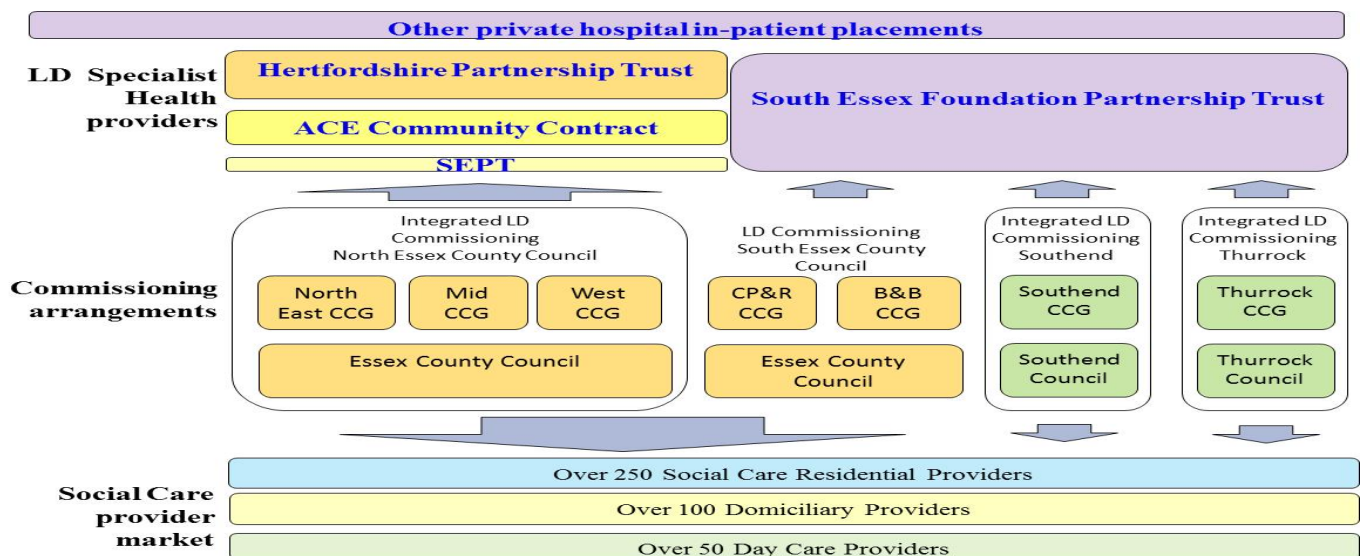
Other private hospital in-patient placements

LD Specialist Health providers

Hertfordshire Partnership Trust

ACE Community Contract

SEPT

South Essex Foundation Partnership Trust

Commissioning arrangements

Integrated LD Commissioning North Essex County Council

North East CCG

Mid CCG

West CCG

Essex County Council

LD Commissioning South Essex County Council

CP&R CCG

B&B CCG

Essex County Council

Integrated LD Commissioning Southend

Southend CCG

Southend Council

Integrated LD Commissioning Thurrock

Thurrock CCG

Thurrock Council

Social Care provider market

Over 250 Social Care Residential Providers

Over 100 Domiciliary Providers

Over 50 Day Care Providers